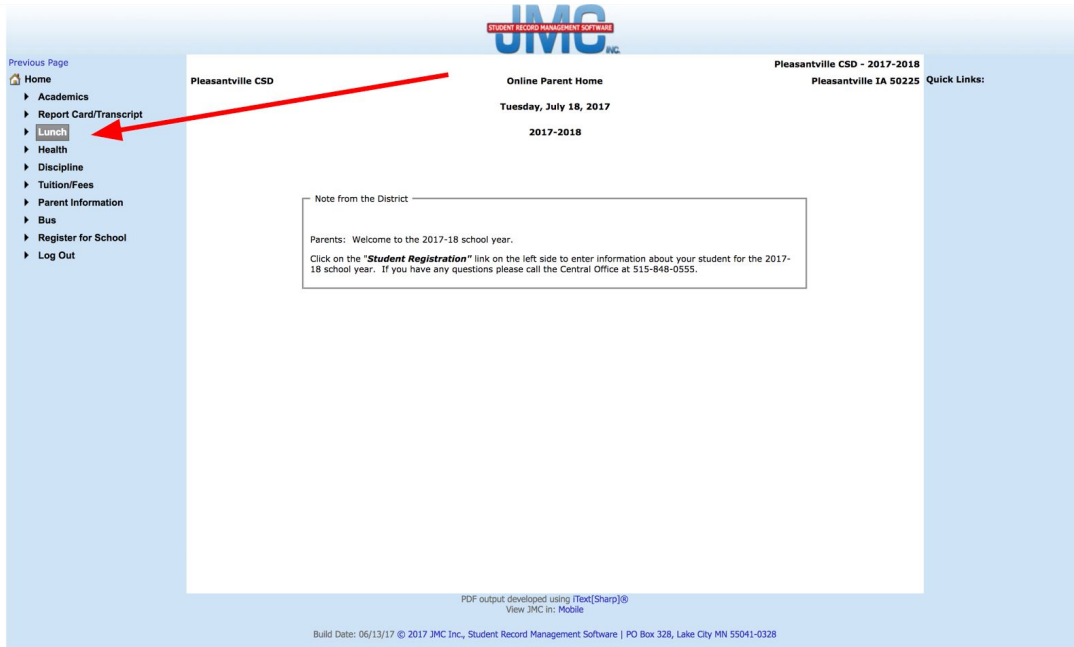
JMC INC. STUDENT RECORD MANAGEMENT SOFTWARE

Previous Page
Home
Academics
Report Card/Transcript
Lunch
Health
Discipline
Tuition/Fees
Parent Information
Bus
Register for School
Log Out

Pleasantville CSD
Online Parent Home
Pleasantville CSD - 2017-2018
Pleasantville IA 50225
Quick Links:

Tuesday, July 18, 2017

2017-2018

Note from the District

Parents: Welcome to the 2017-18 school year.

Click on the "**Student Registration**" link on the left side to enter information about your student for the 2017-18 school year. If you have any questions please call the Central Office at 515-848-0555.

PDF output developed using iText[Sharp]®
View JMC in: Mobile

Build Date: 06/13/17 © 2017 JMC Inc., Student Record Management Software | PO Box 328, Lake City MN 55041-0328